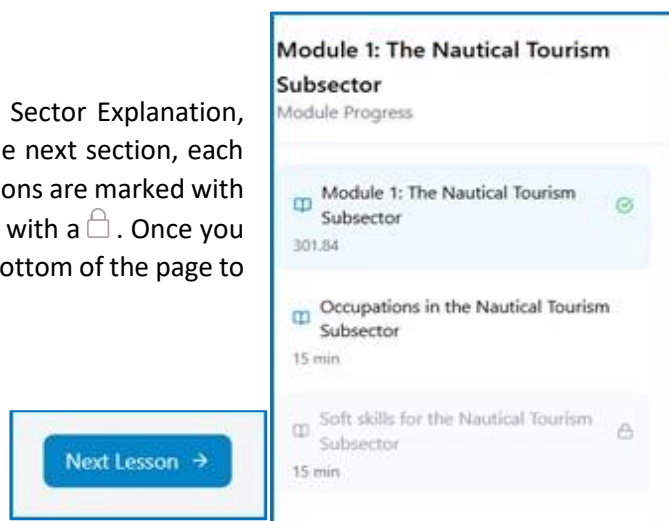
Sector Explanation, e next section, each ons are marked with with a . Once you ottom of the page to

Next Lesson →

Module 1: The Nautical Tourism Subsector
Module Progress

Module 1: The Nautical Tourism Subsector
301.84

Occupations in the Nautical Tourism Subsector
15 min

Soft skills for the Nautical Tourism Subsector
15 min